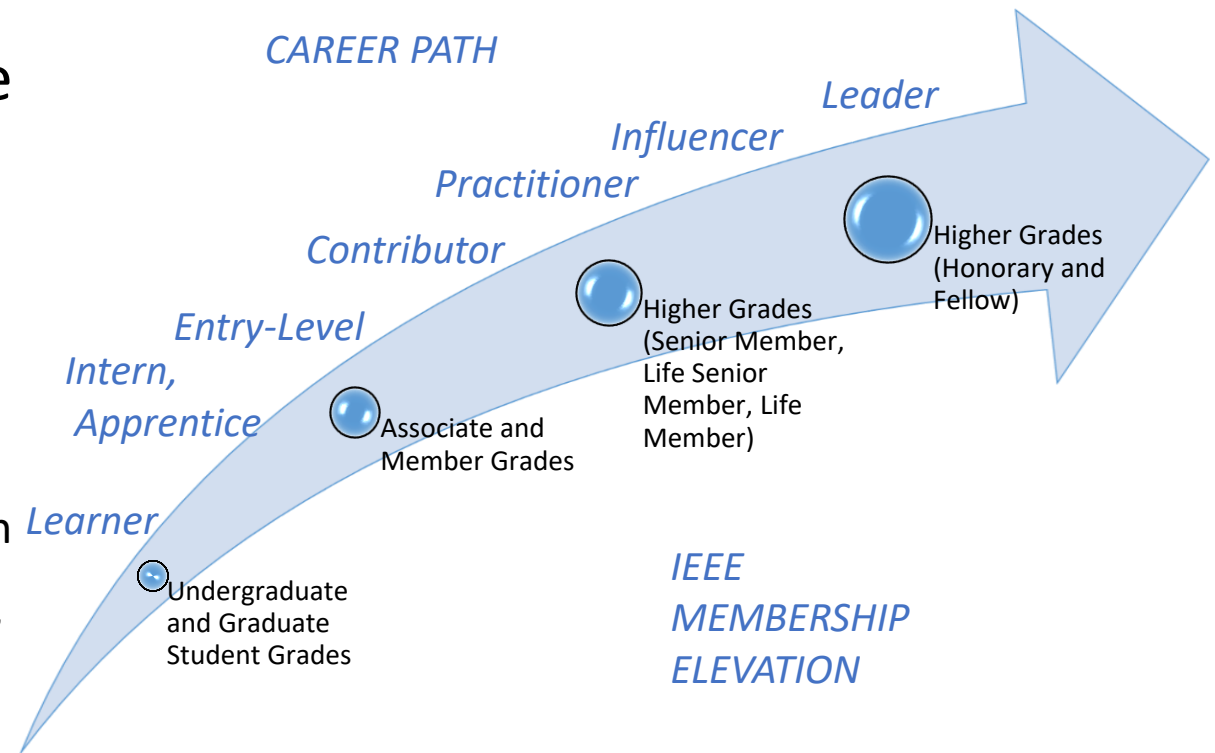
CAREER PATH

Leader

Influencer

Practitioner

Contributor

Entry-Level

Intern, Apprentice

Learner

Higher Grades (Honorary and Fellow)

Higher Grades (Senior Member, Life Senior Member, Life Member)

Associate and Member Grades

Undergraduate and Graduate Student Grades

IEEE MEMBERSHIP ELEVATION